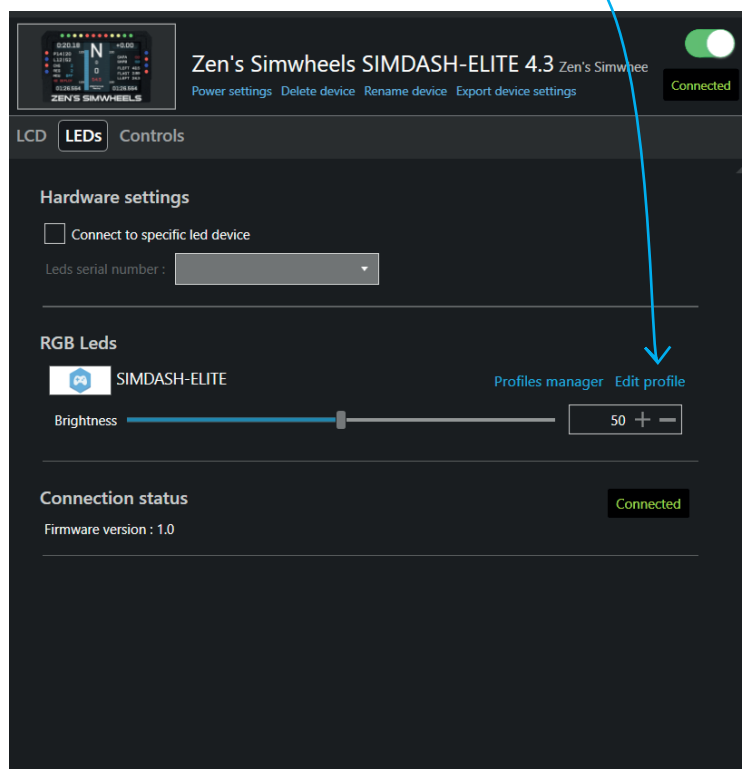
Zen's Simwheels SIMDASH-ELITE 4.3 Zen's Simwhee

Power settings Delete device Rename device Export device settings

Connected

LCD LEDs Controls

Hardware settings

Connect to specific led device

Leds serial number :

RGB Leds

SIMDASH-ELITE

Profiles manager Edit profile

Brightness

50

Connection status

Connected

Firmware version : 1.0